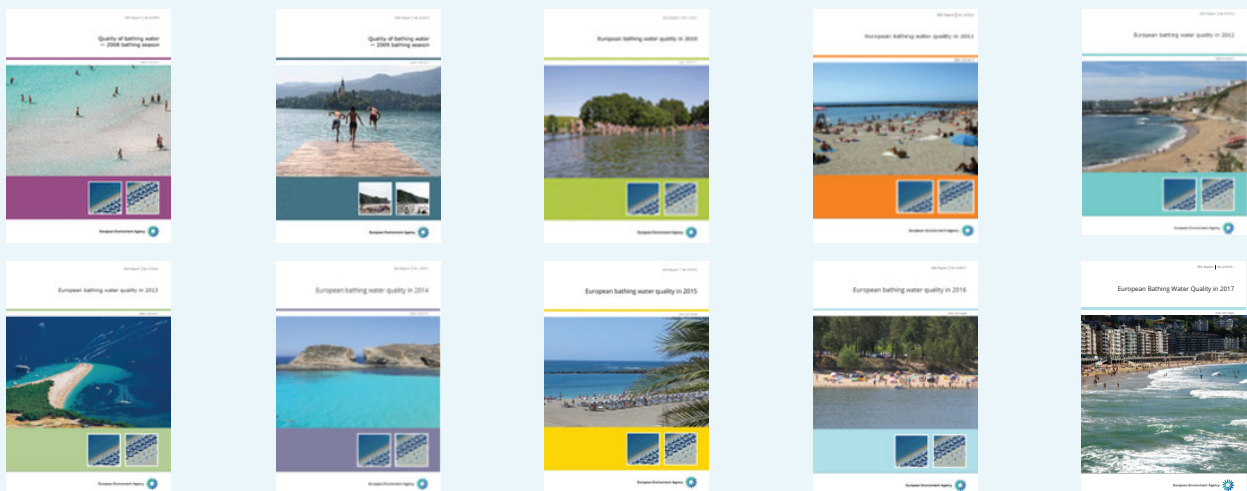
EEA Report | No 3/2009

Quality of bathing water — 2008 bathing season

European Environment Agency

EEA Report | No 3/2010

Quality of bathing water — 2009 bathing season

European Environment Agency

EEA Report | No 1/2011

European bathing water quality in 2010

European Environment Agency

EEA Report | No 1/2012

European bathing water quality in 2011

European Environment Agency

EEA Report | No 1/2013

European bathing water quality in 2012

European Environment Agency

EEA Report | No 1/2014

European bathing water quality in 2013

European Environment Agency

EEA Report | No 1/2015

European bathing water quality in 2014

European Environment Agency

EEA Report | No 1/2016

European bathing water quality in 2015

European Environment Agency

EEA Report | No 5/2017

European bathing water quality in 2016

European Environment Agency

EEA Report | No 2/2018

European Bathing Water Quality in 2017

European Environment Agency